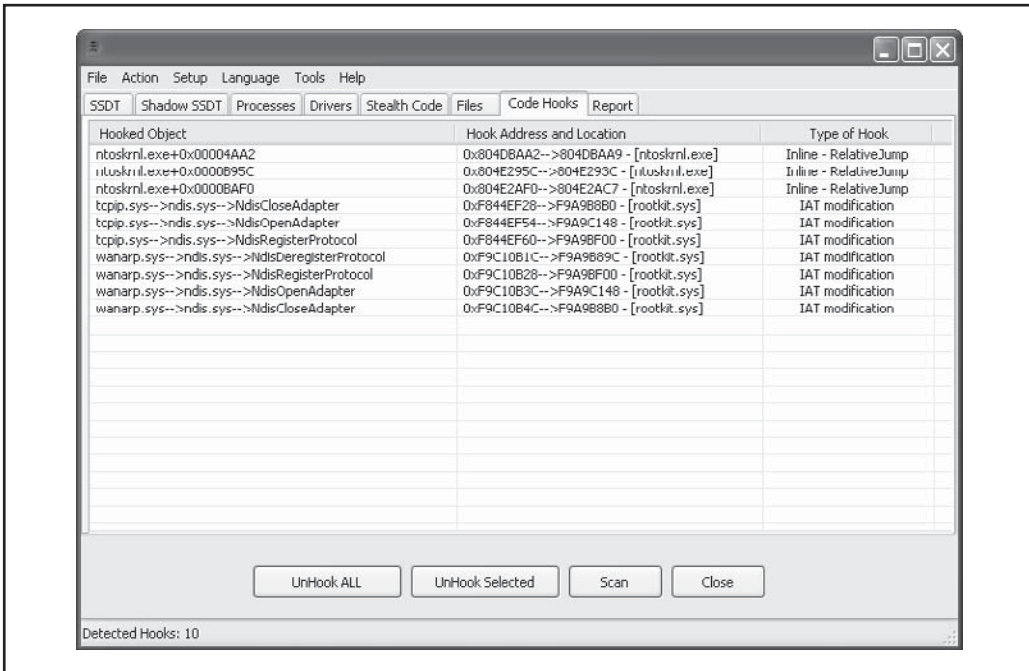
File Action Setup Language Tools Help

SSDT | Shadow SSDT | Processes | Drivers | Stealth Code | Files | Code Hooks | Report

| Hooked Object | Hook Address and Location | Type of Hook |
|---|---|---|
| ntoskrnl.exe+0x00004AA2 | 0x804DBAA2-->804DBAA9 - [ntoskrnl.exe] | Inline - RelativeJump |
| ntoskrnl.exe+0x0000B95C | 0x804E295C-->804E293C - [ntoskrnl.exe] | Inline - RelativeJump |
| ntoskrnl.exe+0x0000BAF0 | 0x804E2AF0-->804E2AC7 - [ntoskrnl.exe] | Inline - RelativeJump |
| tcpip.sys-->ndis.sys-->NdisCloseAdapter | 0xF844EF28-->F9A9B8B0 - [rootkit.sys] | IAT modification |
| tcpip.sys-->ndis.sys-->NdisOpenAdapter | 0xF844EF54-->F9A9C148 - [rootkit.sys] | IAT modification |
| tcpip.sys-->ndis.sys-->NdisRegisterProtocol | 0xF844EF60-->F9A9BF00 - [rootkit.sys] | IAT modification |
| wanarp.sys-->ndis.sys-->NdisDeregisterProtocol | 0xF9C10B1C-->F9A9B89C - [rootkit.sys] | IAT modification |
| wanarp.sys-->ndis.sys-->NdisRegisterProtocol | 0xF9C10B28-->F9A9BF00 - [rootkit.sys] | IAT modification |
| wanarp.sys-->ndis.sys-->NdisOpenAdapter | 0xF9C10B3C-->F9A9C148 - [rootkit.sys] | IAT modification |
| wanarp.sys-->ndis.sys-->NdisCloseAdapter | 0xF9C10B4C-->F9A9B8B0 - [rootkit.sys] | IAT modification |

UnHook ALL | UnHook Selected | Scan | Close

Detected Hooks: 10